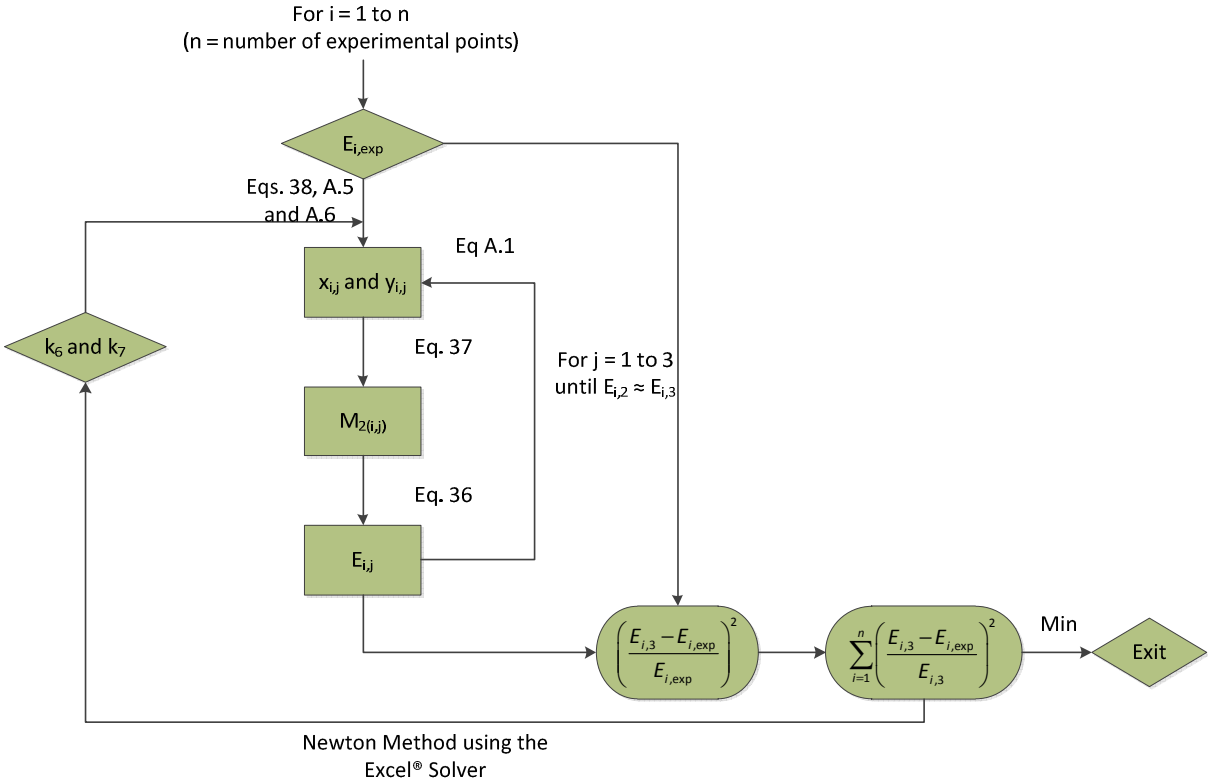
For i = 1 to n
(n = number of experimental points)

$E_{i,exp}$

Eqs. 38, A.5 and A.6

Eq A.1

$x_{i,j}$ and $y_{i,j}$

$k_6$ and $k_7$

Eq. 37

For j = 1 to 3 until $E_{i,2} \approx E_{i,3}$

$M_{2(i,j)}$

Eq. 36

$E_{i,j}$

$\left(\frac{E_{i,3} - E_{i,\exp}}{E_{i,\exp}}\right)^2$

$\sum_{i=1}^{n}\left(\frac{E_{i,3} - E_{i,\exp}}{E_{i,3}}\right)^2$

Min

Exit

Newton Method using the Excel® Solver